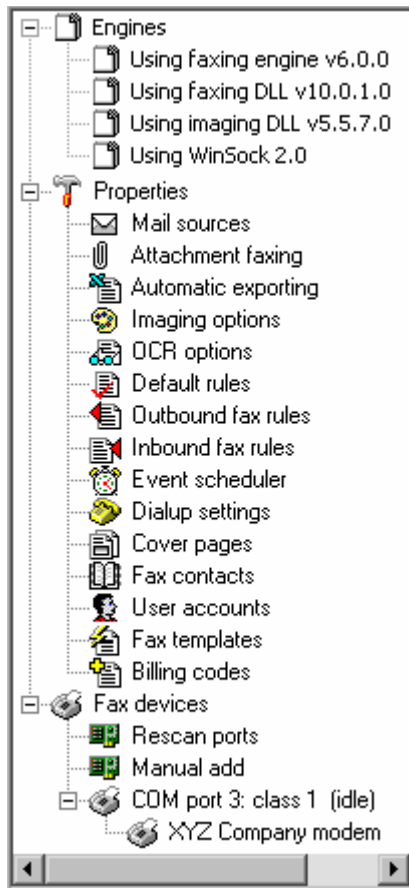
Engines
Using faxing engine v6.0.0
Using faxing DLL v10.0.1.0
Using imaging DLL v5.5.7.0
Using WinSock 2.0
Properties
Mail sources
Attachment faxing
Automatic exporting
Imaging options
OCR options
Default rules
Outbound fax rules
Inbound fax rules
Event scheduler
Dialup settings
Cover pages
Fax contacts
User accounts
Fax templates
Billing codes
Fax devices
Rescan ports
Manual add
COM port 3: class 1 (idle)
XYZ Company modem